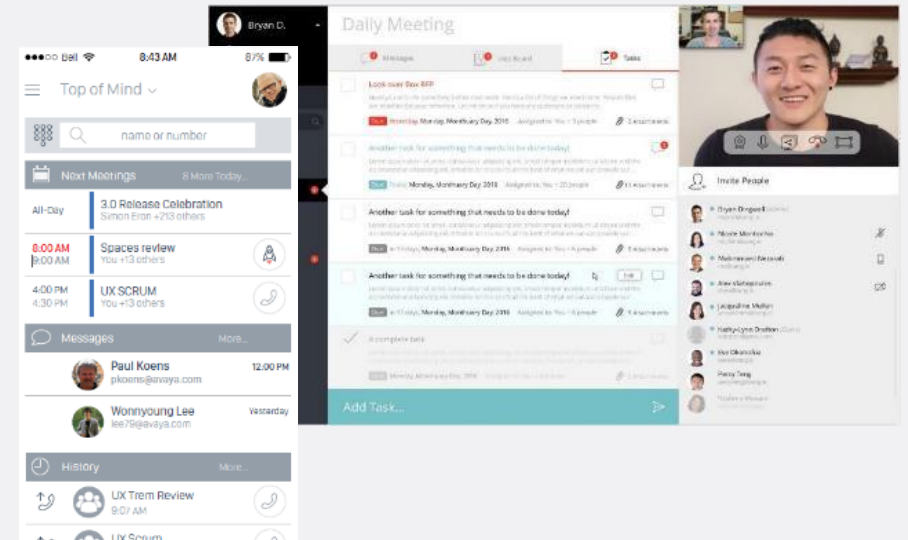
●●●○○ Bell
8:43 AM
87%
Top of Mind
name or number
Next Meetings
8 More Today...
All-Day
3.0 Release Celebration
Simon Eron +213 others
8:00 AM
9:00 AM
Spaces review
You +13 others
4:00 PM
4:30 PM
UX SCRUM
You +13 others
Messages
More...
Paul Koens
pkoens@avaya.com
12:00 PM
Wonnyoung Lee
lee79@avaya.com
Yesterday
History
More...
UX Trem Review
9:07 AM
UX Scrum

Bryan D.
Daily Meeting
Messages
Idea Board
Tasks
Look over Box RFP
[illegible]
Due Yesterday, Monday, Month Day 2016 Assigned to: You + 3 people 2 attachments
Another task for something that needs to be done today!
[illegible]
Due Today, Monday, Month Day 2016 Assigned to: You + 20 people 11 attachments
Another task for something that needs to be done today!
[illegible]
Due In 4 Days, Monday, Month Day 2016 Assigned to: You + 3 people 2 attachments
Another task for something that needs to be done today!
Edit
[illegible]
Due In 4 Days, Monday, Month Day 2016 Assigned to: You + 3 people 2 attachments
A complete task
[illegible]
Add Task...

Invite People
Bryan Dingwell
Nicole Montecino
Mohammed Nassrah
Alex Vlahopoulos
Jacqueline Mullen
Kathy-Lynn Dratton
Bev Okonofua
Percy Tong
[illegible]